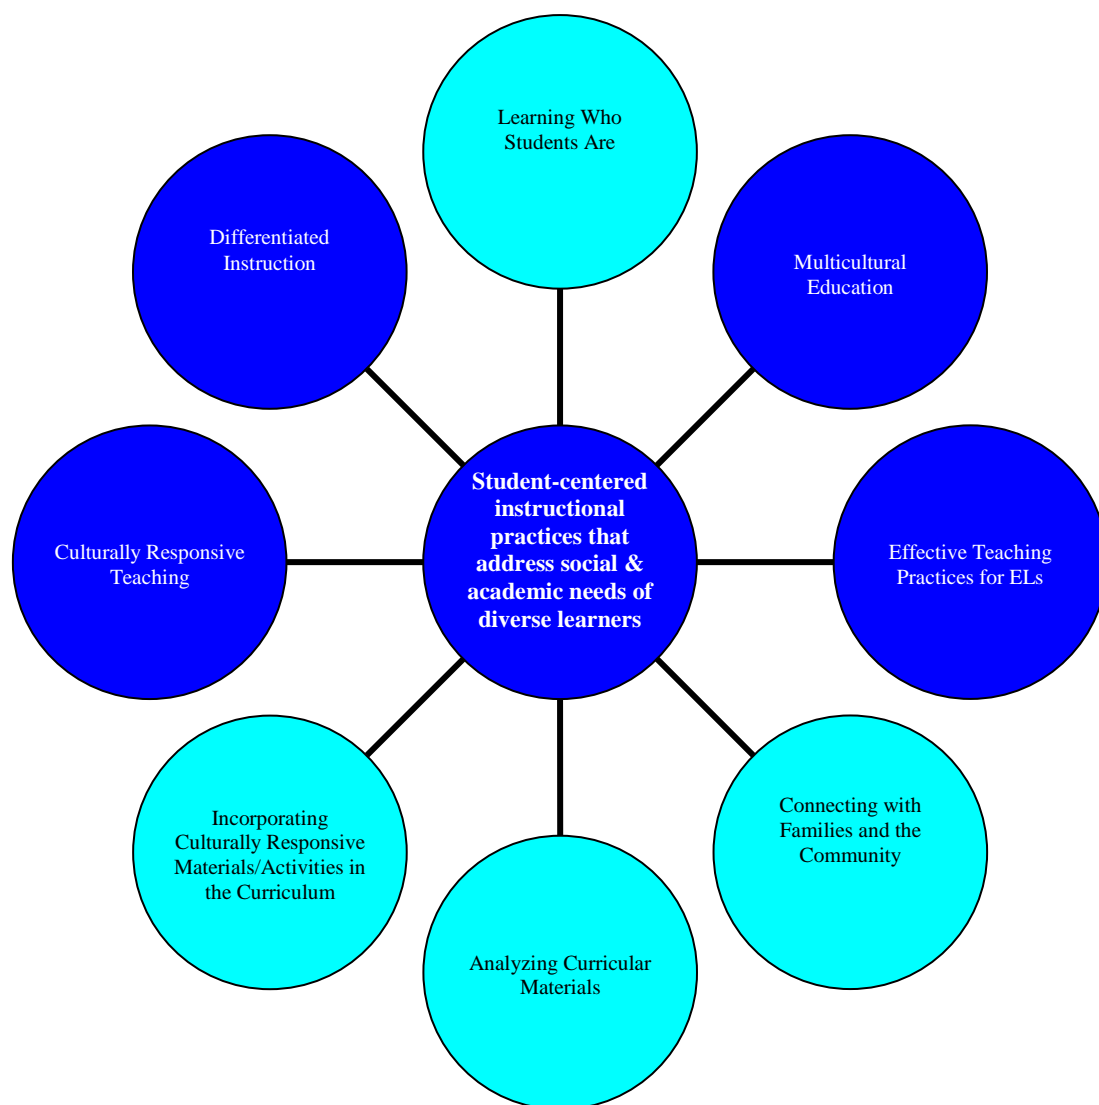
Learning Who Students Are

Differentiated Instruction

Multicultural Education

Culturally Responsive Teaching

Student-centered instructional practices that address social & academic needs of diverse learners

Effective Teaching Practices for ELs

Incorporating Culturally Responsive Materials/Activities in the Curriculum

Connecting with Families and the Community

Analyzing Curricular Materials